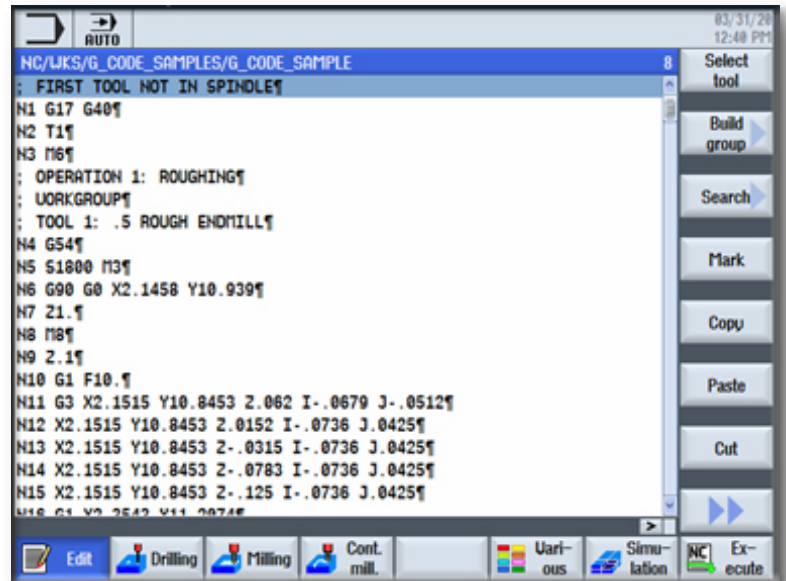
AUTO

03/31/20
12:40 PM

NC/WKS/G_CODE_SAMPLES/G_CODE_SAMPLE 8

; FIRST TOOL NOT IN SPINDLE¶
N1 G17 G40¶
N2 T1¶
N3 M6¶
; OPERATION 1: ROUGHING¶
; WORKGROUP¶
; TOOL 1: .5 ROUGH ENDMILL¶
N4 G54¶
N5 S1800 M3¶
N6 G90 G0 X2.1458 Y10.939¶
N7 Z1.¶
N8 M8¶
N9 Z.1¶
N10 G1 F10.¶
N11 G3 X2.1515 Y10.8453 Z.062 I-.0679 J-.0512¶
N12 X2.1515 Y10.8453 Z.0152 I-.0736 J.0425¶
N13 X2.1515 Y10.8453 Z-.0315 I-.0736 J.0425¶
N14 X2.1515 Y10.8453 Z-.0783 I-.0736 J.0425¶
N15 X2.1515 Y10.8453 Z-.125 I-.0736 J.0425¶
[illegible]

Select tool
Build group
Search
Mark
Copy
Paste
Cut

Edit
Drilling
Milling
Cont. mill.
Vari-ous
Simu-lation
NC Ex-ecute